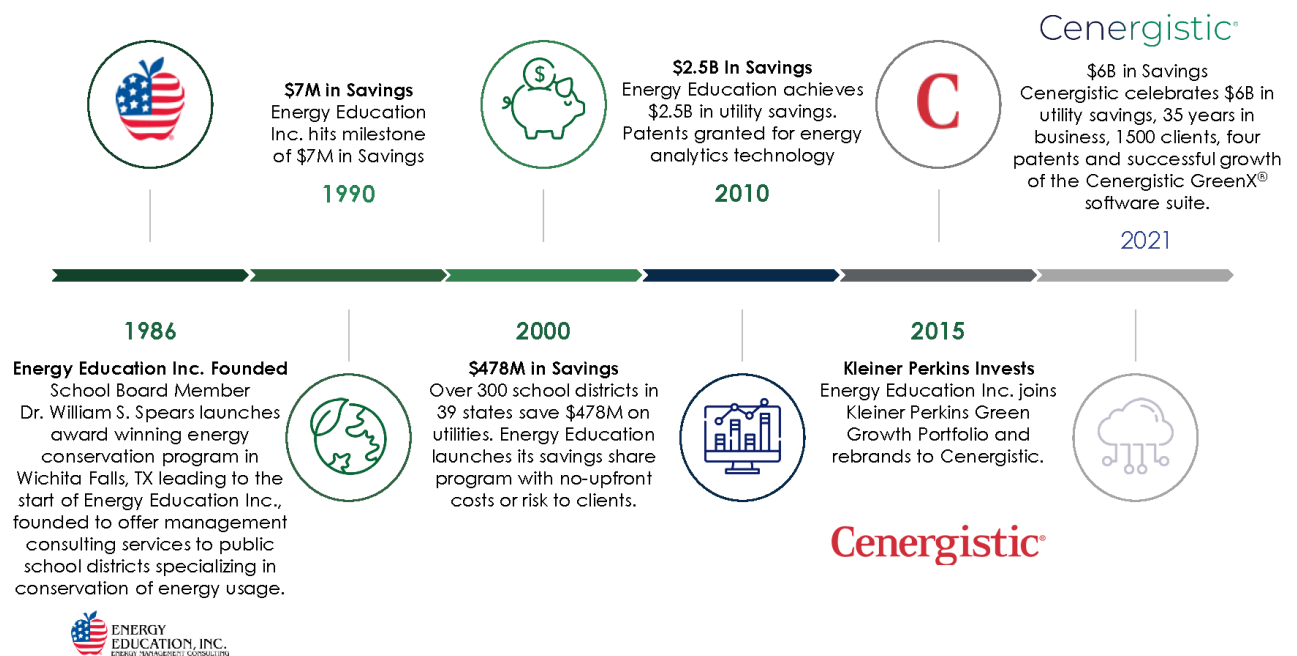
Cenergistic®

$7M in Savings
Energy Education Inc. hits milestone of $7M in Savings

1990

$2.5B In Savings
Energy Education achieves $2.5B in utility savings. Patents granted for energy analytics technology

2010

C

$6B in Savings
Cenergistic celebrates $6B in utility savings, 35 years in business, 1500 clients, four patents and successful growth of the Cenergistic GreenX® software suite.

2021

1986

Energy Education Inc. Founded
School Board Member Dr. William S. Spears launches award winning energy conservation program in Wichita Falls, TX leading to the start of Energy Education Inc., founded to offer management consulting services to public school districts specializing in conservation of energy usage.

ENERGY EDUCATION, INC.
ENERGY MANAGEMENT CONSULTING

2000

$478M in Savings
Over 300 school districts in 39 states save $478M on utilities. Energy Education launches its savings share program with no-upfront costs or risk to clients.

2015

Kleiner Perkins Invests
Energy Education Inc. joins Kleiner Perkins Green Growth Portfolio and rebrands to Cenergistic.

Cenergistic®